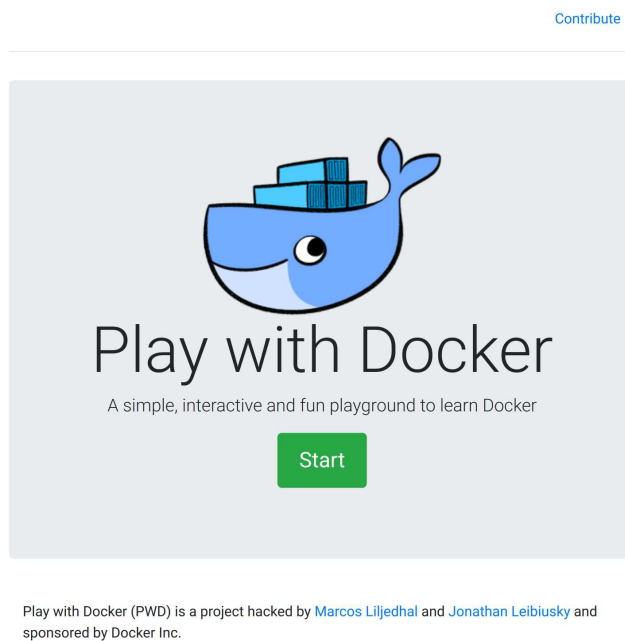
Contribute

Play with Docker

A simple, interactive and fun playground to learn Docker

Start

Play with Docker (PWD) is a project hacked by Marcos Liljedhal and Jonathan Leibiusky and sponsored by Docker Inc.